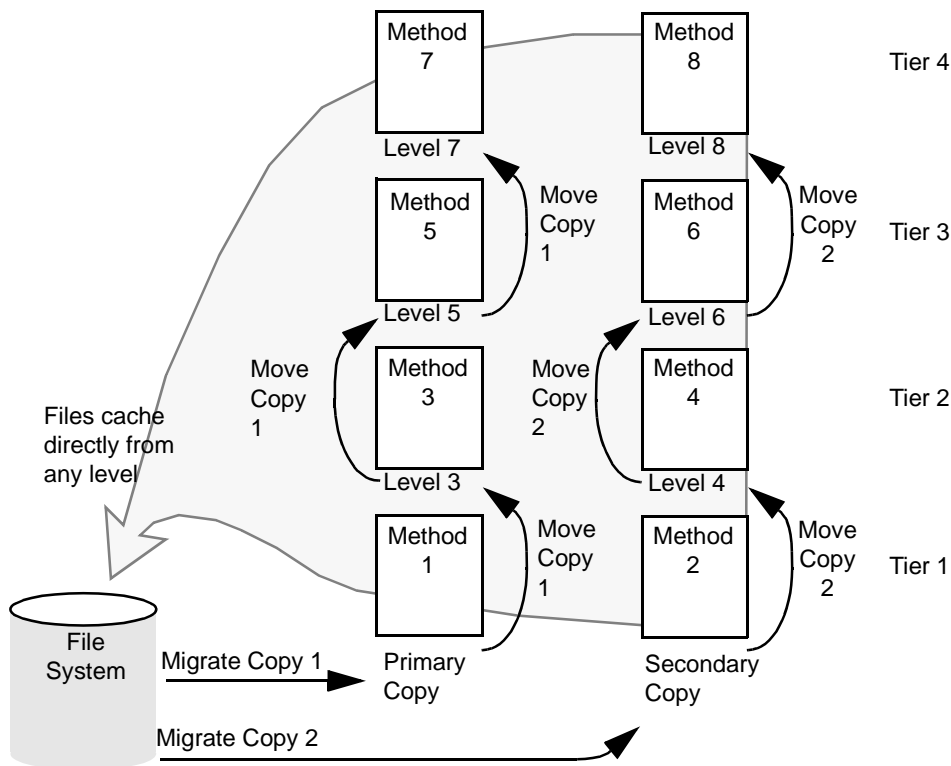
Method 7
Level 7

Method 8
Level 8

Tier 4

Method 5
Level 5

Move Copy 1

Method 6
Level 6

Move Copy 2

Tier 3

Move Copy 1

Method 3
Level 3

Move Copy 2

Method 4
Level 4

Tier 2

Files cache directly from any level

Method 1

Move Copy 1

Method 2

Move Copy 2

Tier 1

File System

Migrate Copy 1

Primary Copy

Secondary Copy

Migrate Copy 2